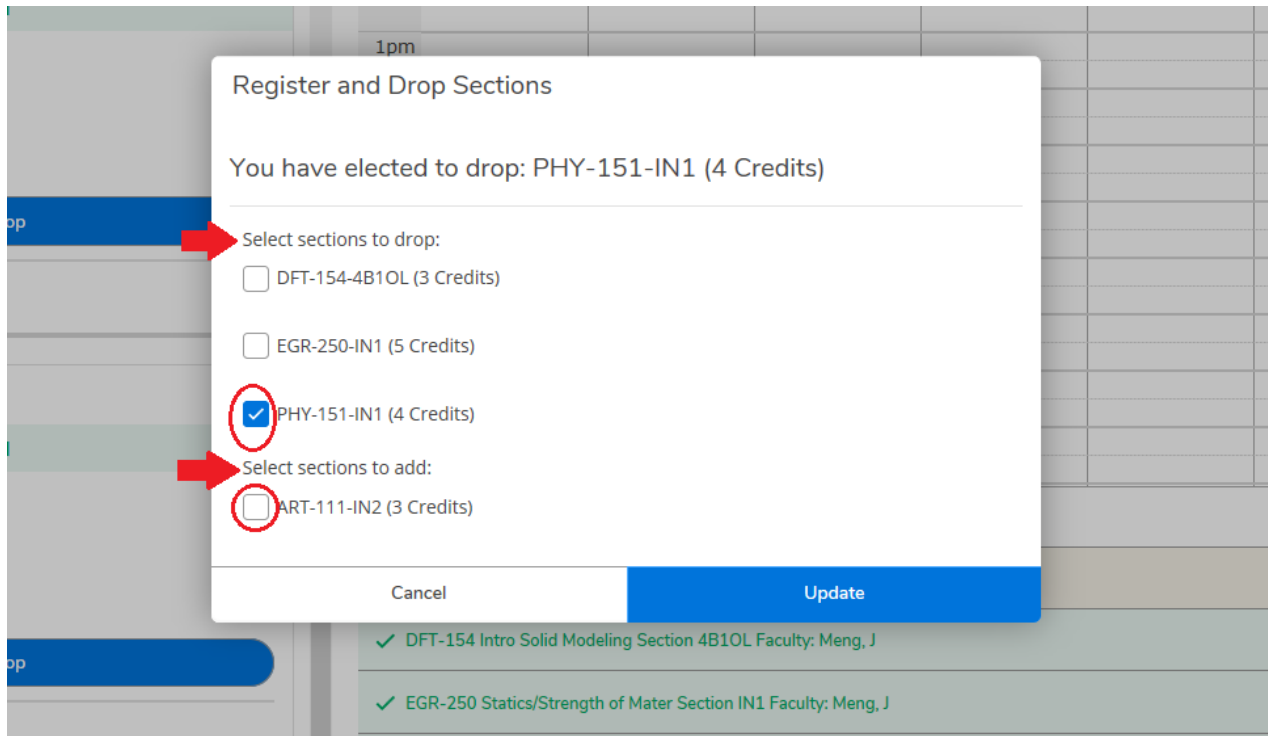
1pm

op

op

Register and Drop Sections

You have elected to drop: PHY-151-IN1 (4 Credits)

Select sections to drop:

DFT-154-4B1OL (3 Credits)

EGR-250-IN1 (5 Credits)

PHY-151-IN1 (4 Credits)

Select sections to add:

ART-111-IN2 (3 Credits)

Cancel

Update

DFT-154 Intro Solid Modeling Section 4B1OL Faculty: Meng, J

EGR-250 Statics/Strength of Mater Section IN1 Faculty: Meng, J